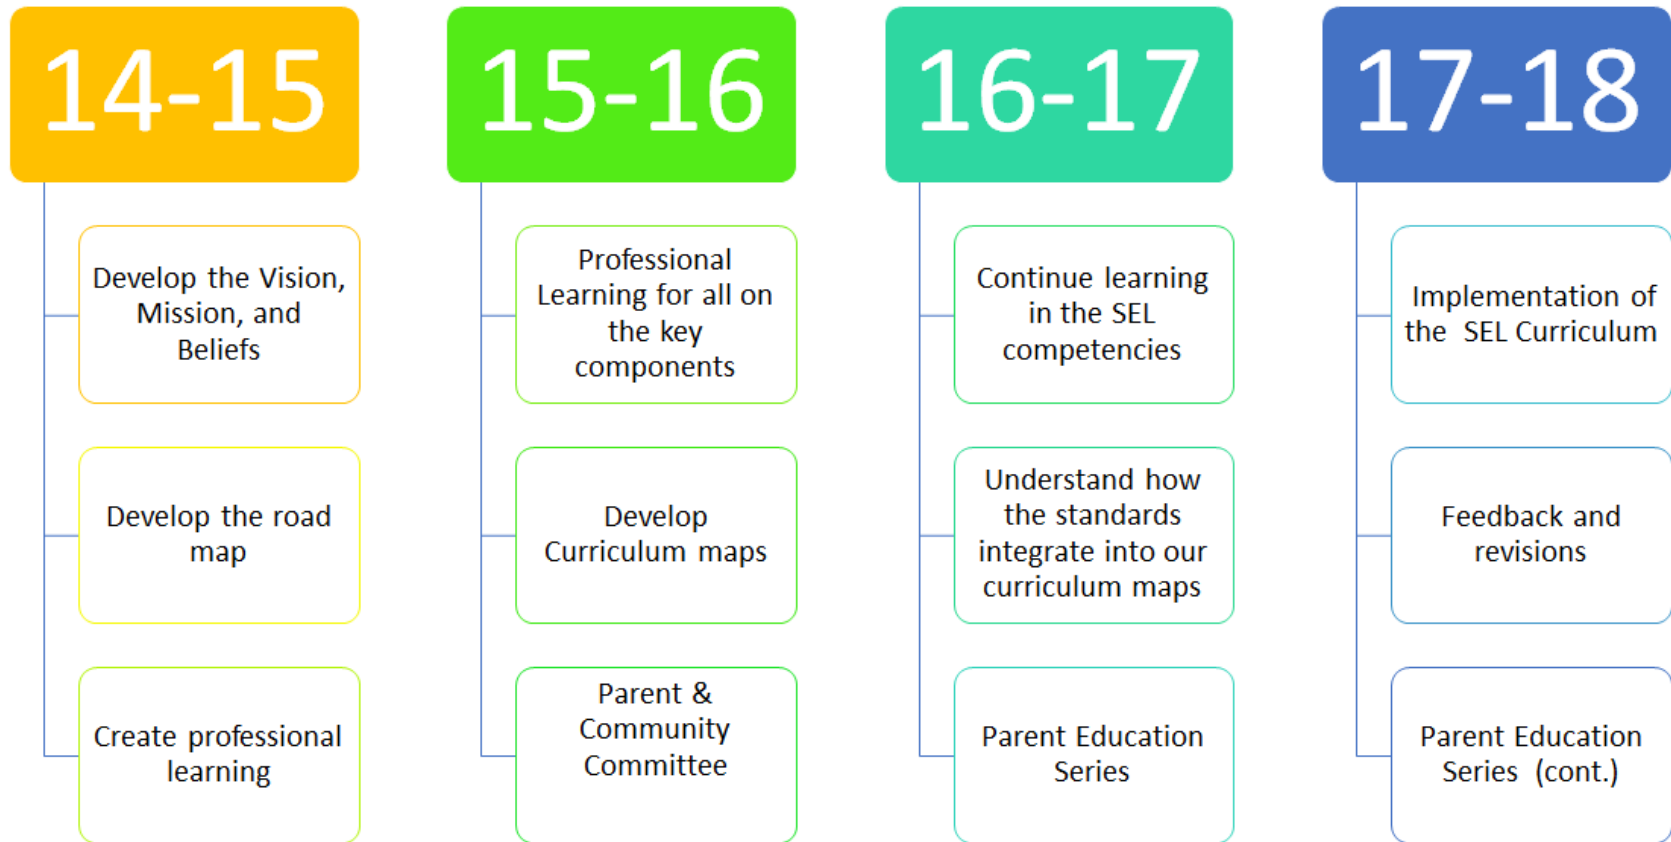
14-15

Develop the Vision, Mission, and Beliefs

Develop the road map

Create professional learning

15-16

Professional Learning for all on the key components

Develop Curriculum maps

Parent & Community Committee

16-17

Continue learning in the SEL competencies

Understand how the standards integrate into our curriculum maps

Parent Education Series

17-18

Implementation of the SEL Curriculum

Feedback and revisions

Parent Education Series (cont.)